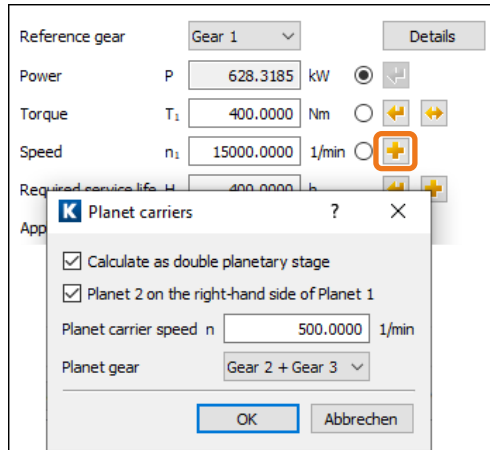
Reference gear
Gear 1
Details
Power
P
628.3185
kW
Torque
$T_1$
400.0000
Nm
Speed
$n_1$
15000.0000
1/min
Required service life
H
400.0000
h
App

K Planet carriers
?
X

Calculate as double planetary stage
Planet 2 on the right-hand side of Planet 1
Planet carrier speed
n
500.0000
1/min
Planet gear
Gear 2 + Gear 3
OK
Abbrechen